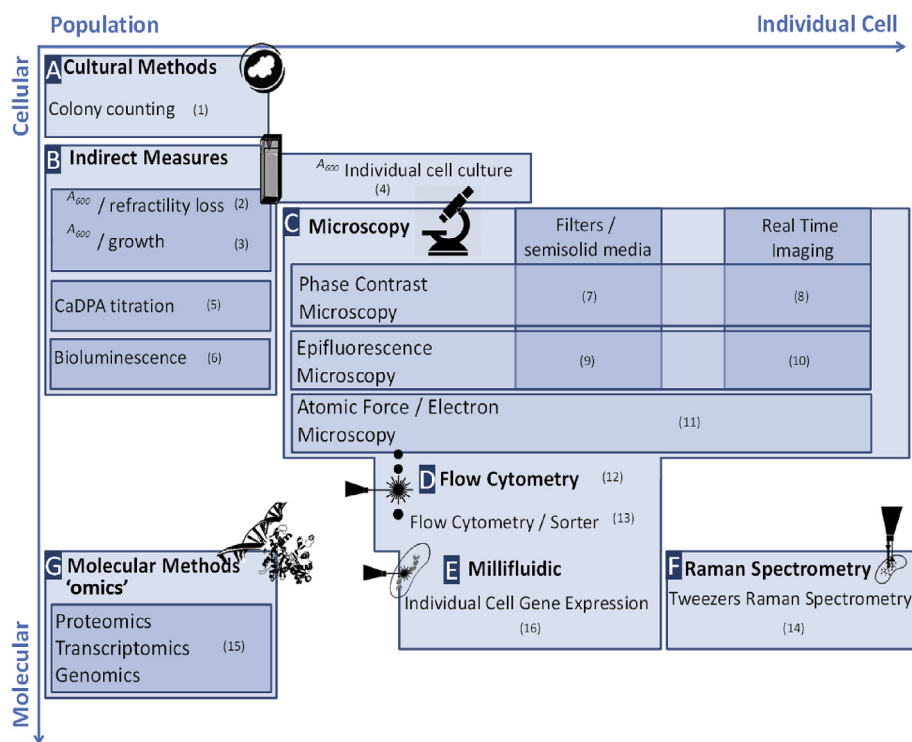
Population

Individual Cell

Cellular

Molecular

A Cultural Methods

Colony counting (1)

B Indirect Measures

$A_{600}$ / refractility loss (2)

$A_{600}$ / growth (3)

$A_{600}$ Individual cell culture (4)

CaDPA titration (5)

Bioluminescence (6)

C Microscopy

Filters / semisolid media

Real Time Imaging

Phase Contrast Microscopy (7) (8)

Epifluorescence Microscopy (9) (10)

Atomic Force / Electron Microscopy (11)

D Flow Cytometry (12)

Flow Cytometry / Sorter (13)

G Molecular Methods 'omics'

Proteomics
Transcriptomics (15)
Genomics

E Millifluidic

Individual Cell Gene Expression

(16)

F Raman Spectrometry

Tweezers Raman Spectrometry

(14)